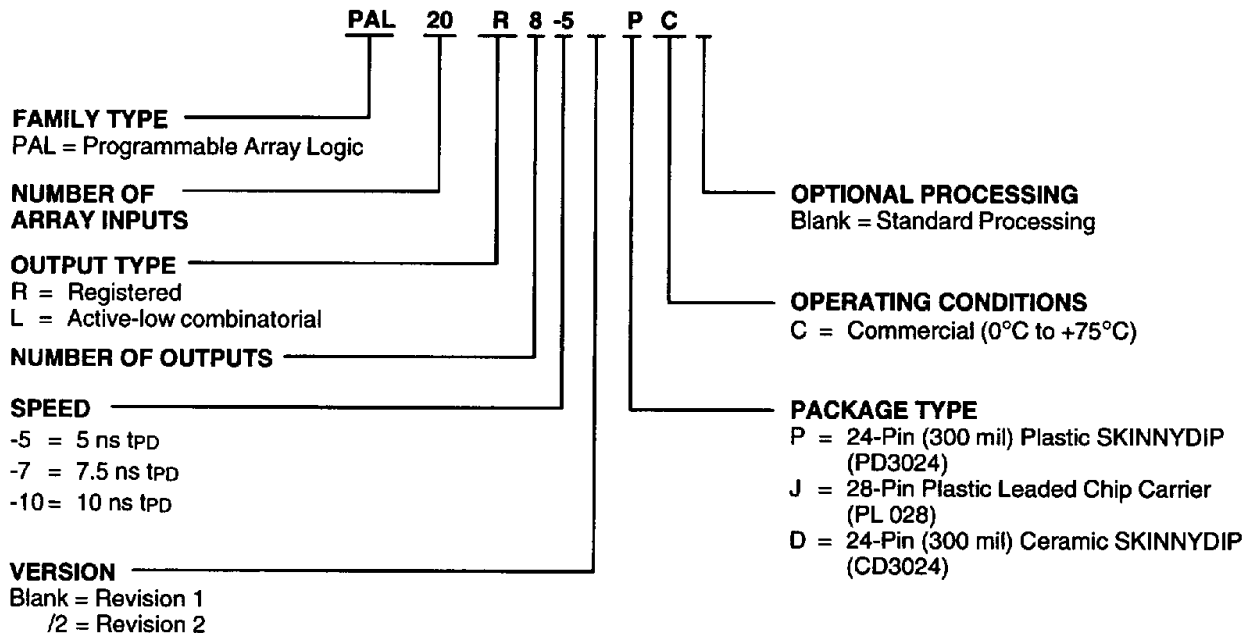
PAL 20 R 8 -5 P C

FAMILY TYPE
PAL = Programmable Array Logic

NUMBER OF ARRAY INPUTS

OUTPUT TYPE
R = Registered
L = Active-low combinatorial

NUMBER OF OUTPUTS

SPEED
-5 = 5 ns $t_{PD}$
-7 = 7.5 ns $t_{PD}$
-10 = 10 ns $t_{PD}$

VERSION
Blank = Revision 1
/2 = Revision 2

OPTIONAL PROCESSING
Blank = Standard Processing

OPERATING CONDITIONS
C = Commercial (0°C to +75°C)

PACKAGE TYPE
P = 24-Pin (300 mil) Plastic SKINNYDIP (PD3024)
J = 28-Pin Plastic Leaded Chip Carrier (PL 028)
D = 24-Pin (300 mil) Ceramic SKINNYDIP (CD3024)